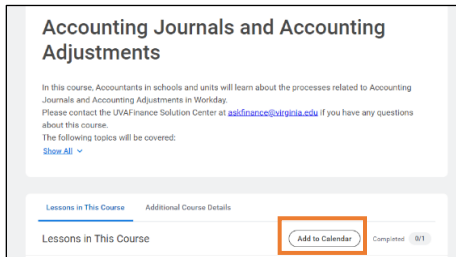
Accounting Journals and Accounting Adjustments

In this course, Accountants in schools and units will learn about the processes related to Accounting Journals and Accounting Adjustments in Workday.
Please contact the UVAFinance Solution Center at askfinance@virginia.edu if you have any questions about this course.
The following topics will be covered:
Show All

Lessons in This Course Additional Course Details

Lessons in This Course Add to Calendar Completed 0/1